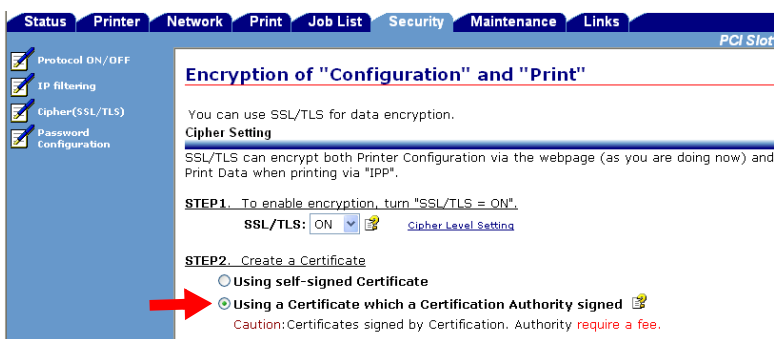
Status Printer Network Print Job List Security Maintenance Links

PCI Slot

Protocol ON/OFF
IP filtering
Cipher(SSL/TLS)
Password Configuration

Encryption of "Configuration" and "Print"

You can use SSL/TLS for data encryption.

Cipher Setting

SSL/TLS can encrypt both Printer Configuration via the webpage (as you are doing now) and Print Data when printing via "IPP".

STEP1. To enable encryption, turn "SSL/TLS = ON".

SSL/TLS: ON Cipher Level Setting

STEP2. Create a Certificate

Using self-signed Certificate

Using a Certificate which a Certification Authority signed

Caution:Certificates signed by Certification. Authority require a fee.